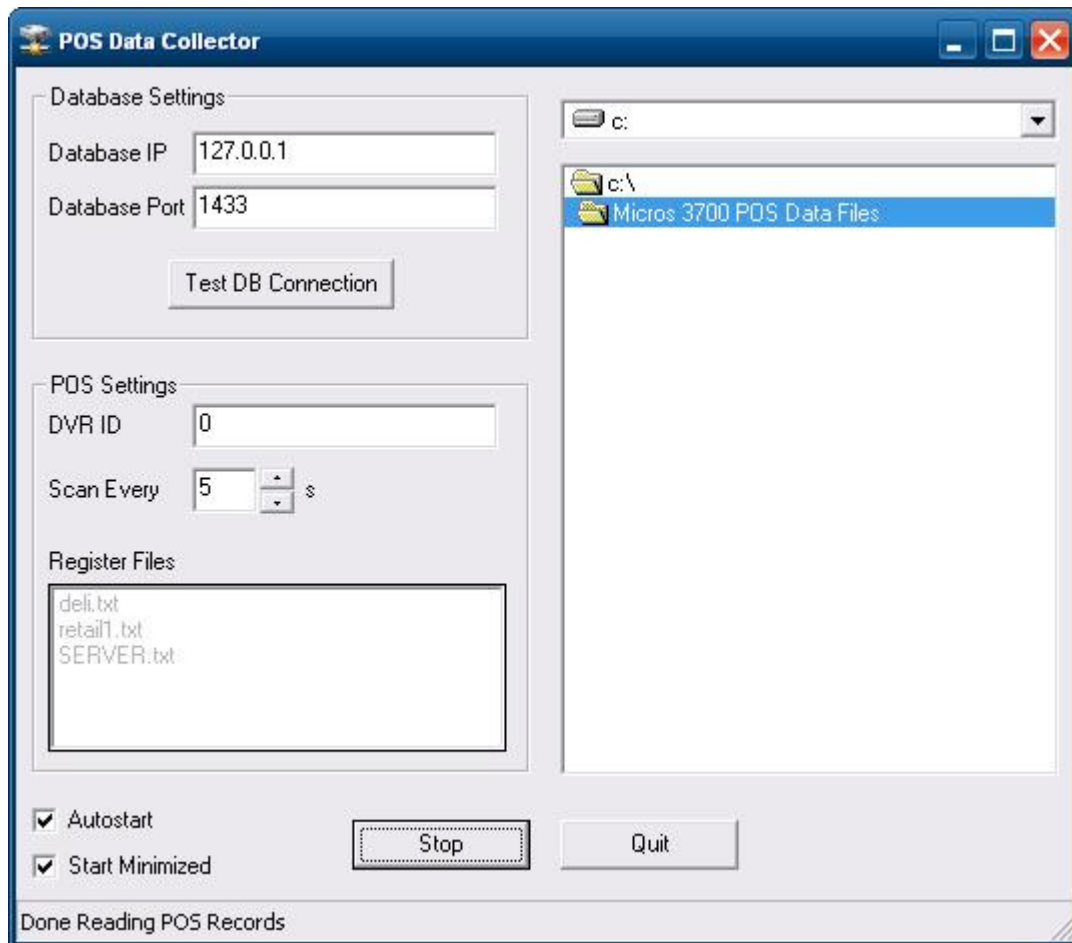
POS Data Collector

Database Settings

Database IP 127.0.0.1

Database Port 1433

Test DB Connection

POS Settings

DVR ID 0

Scan Every 5 s

Register Files

deli.txt
retail1.txt
SERVER.txt

c:

c:\
Micros 3700 POS Data Files

Autostart

Start Minimized

Stop

Quit

Done Reading POS Records